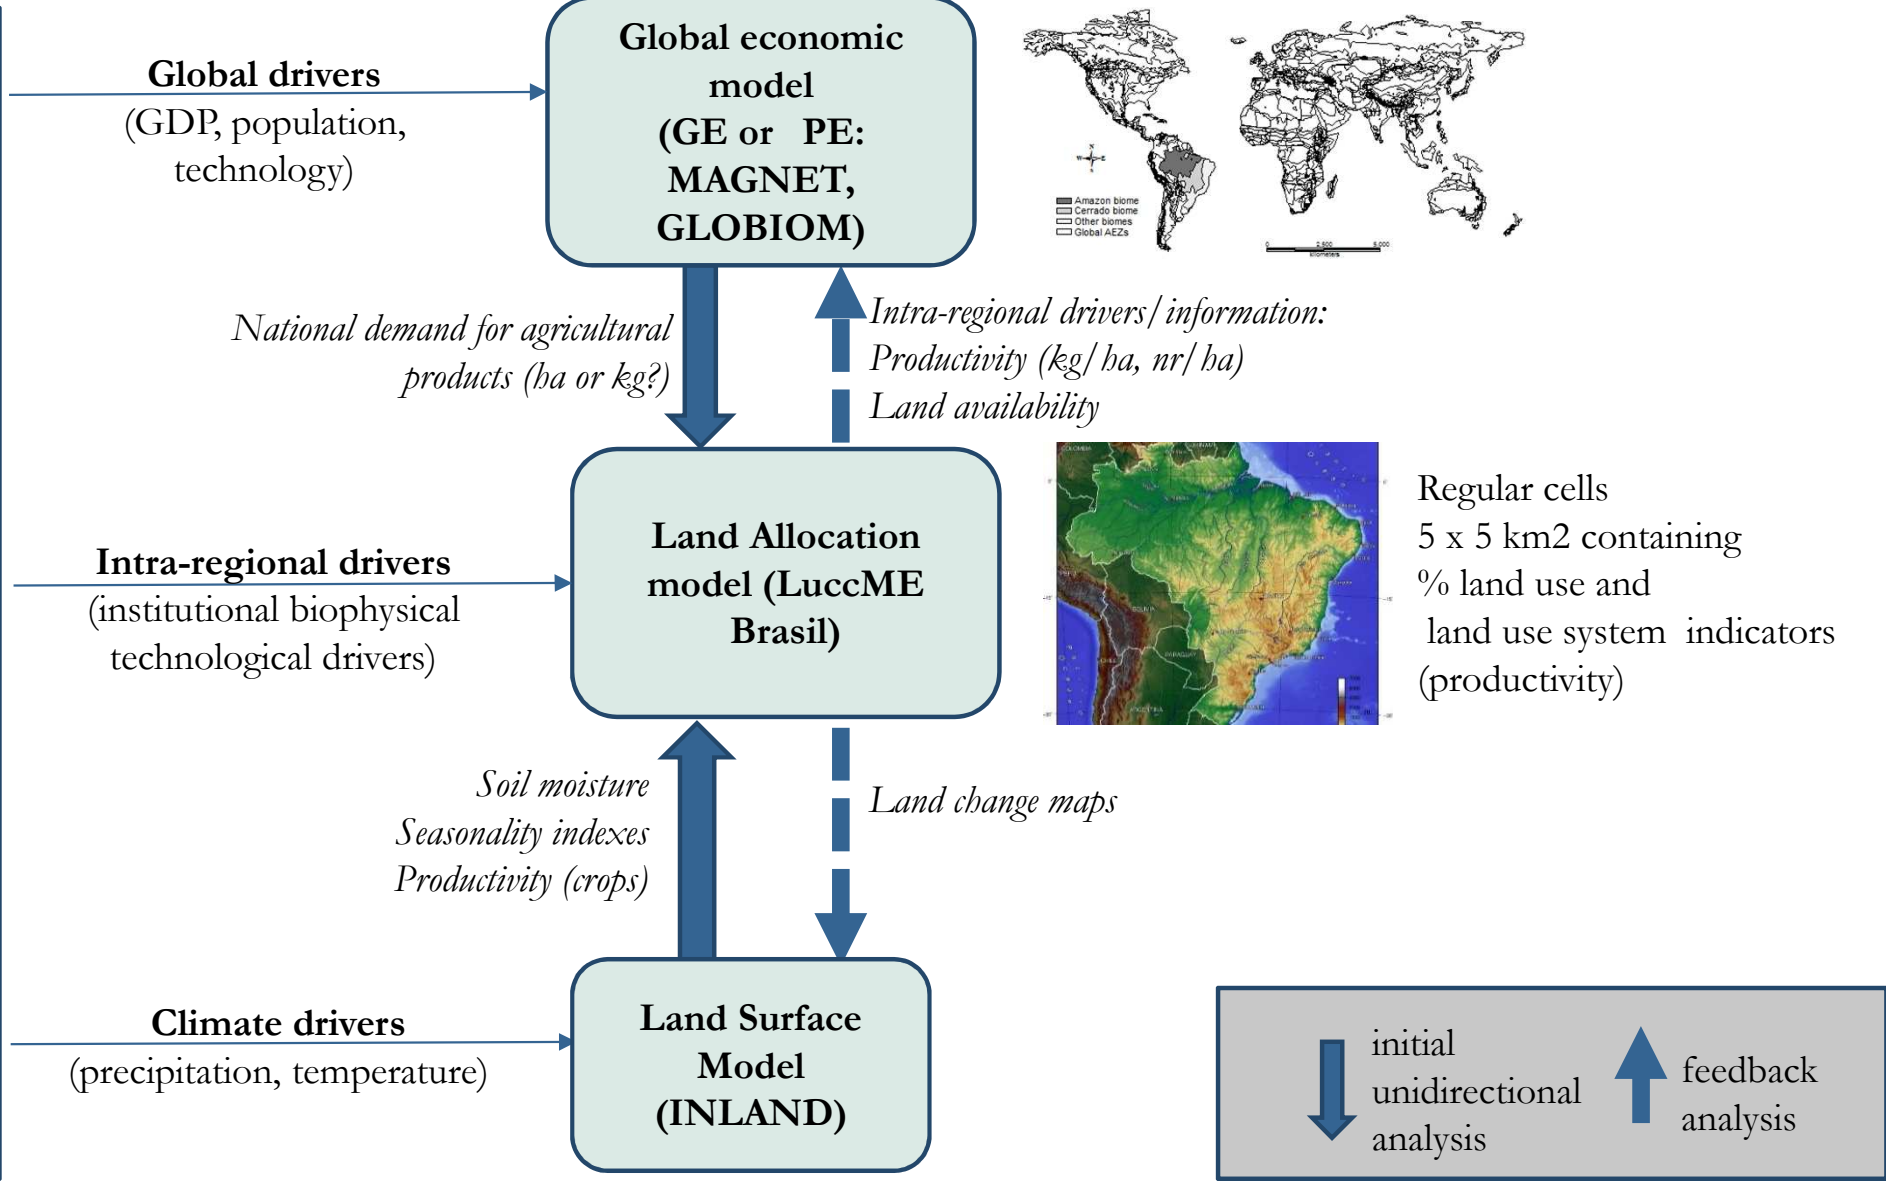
Global drivers
(GDP, population, technology)

Global economic model (GE or PE: MAGNET, GLOBIOM)

Amazon biome
Cerrado biome
Other biomes
Global AEZs

National demand for agricultural products (ha or kg?)

Intra-regional drivers/information:
Productivity (kg/ha, nr/ha)
Land availability

Intra-regional drivers
(institutional biophysical technological drivers)

Land Allocation model (LuccME Brasil)

Regular cells
5 x 5 km2 containing
% land use and
land use system indicators
(productivity)

Soil moisture
Seasonality indexes
Productivity (crops)

Land change maps

Climate drivers
(precipitation, temperature)

Land Surface Model (INLAND)

initial unidirectional analysis

feedback analysis